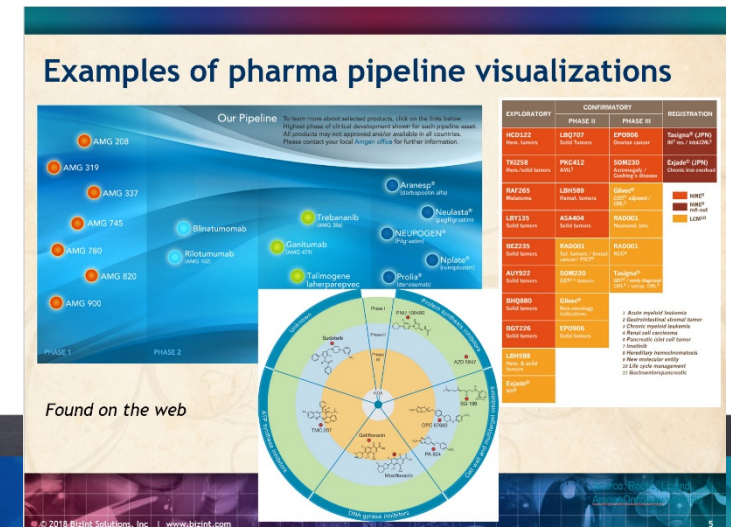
Examples of pharma pipeline visualizations

Our Pipeline To learn more about selected products, click on the links below. Highest phase of clinical development shown for each pipeline asset. All products may not approved and/or available in all countries. Please contact your local Amgen office for further information.

AMG 208
AMG 319
AMG 337
AMG 745
AMG 780
AMG 820
AMG 900
Blinatumomab
Rilotumumab (AMG 102)
Trebananib (AMG 386)
Ganitumab (AMG 479)
Talimogene laherparepvec
Aranesp® (darbepoetin alfa)
Neulasta® (pegfilgrastim)
NEUPOGEN® (Filgrastim)
Nplate® (romiplostim)
Prolia® (denosumab)
PHASE 1
PHASE 2

| EXPLORATORY | CONFIRMATORY PHASE II | CONFIRMATORY PHASE III | REGISTRATION |
|---|---|---|---|
| HCD122 Hem. tumors | LBQ707 Solid tumors | EPO906 Ovarian cancer | Tasigna® (JPN) |
| TKI258 Hem./solid tumors | PKC412 AML | SOM230 Acromegaly / Cushing's disease | Exjade® (JPN) Chronic iron overload |
| RAF265 Melanoma | LBH589 Hemat. tumors | Gleevec® | |
| LBY135 Solid tumors | ASA404 Solid tumors | RAD001 | |
| BEZ235 Solid tumors | RAD001 | RAD001 | |
| AUY922 Solid tumors | SOM230 | Tasigna® | |
| BHQ880 Solid tumors | Gleevec® | | |
| BGT226 Solid tumors | EPO906 Solid tumors | | |
| LBH589 Hem. & solid tumors | | | |
| Exjade® | | | |

NME
NME roll-out
LCM

1 Acute myeloid leukemia
2 Gastrointestinal stromal tumor
3 Chronic myeloid leukemia
4 Renal cell carcinoma
5 Pancreatic islet cell tumor
7 Imatinib
8 Hereditary hemochromatosis
9 New molecular entity
10 Life cycle management
11 Gastroenteropancreatic

Phase I
Phase II
Phase III
FNJ 109480
Sudoterb
AZD 5847
SQ 109
OPC 67683
PA 824
TMC 207
Gatifloxacin
Moxifloxacin
Protein synthesis inhibitors
Cell wall and membrane inhibitors
DNA gyrase inhibitors
ATP synthase inhibitors
Unknown

Found on the web

© 2018 Bizint Solutions, Inc | www.bizint.com
5